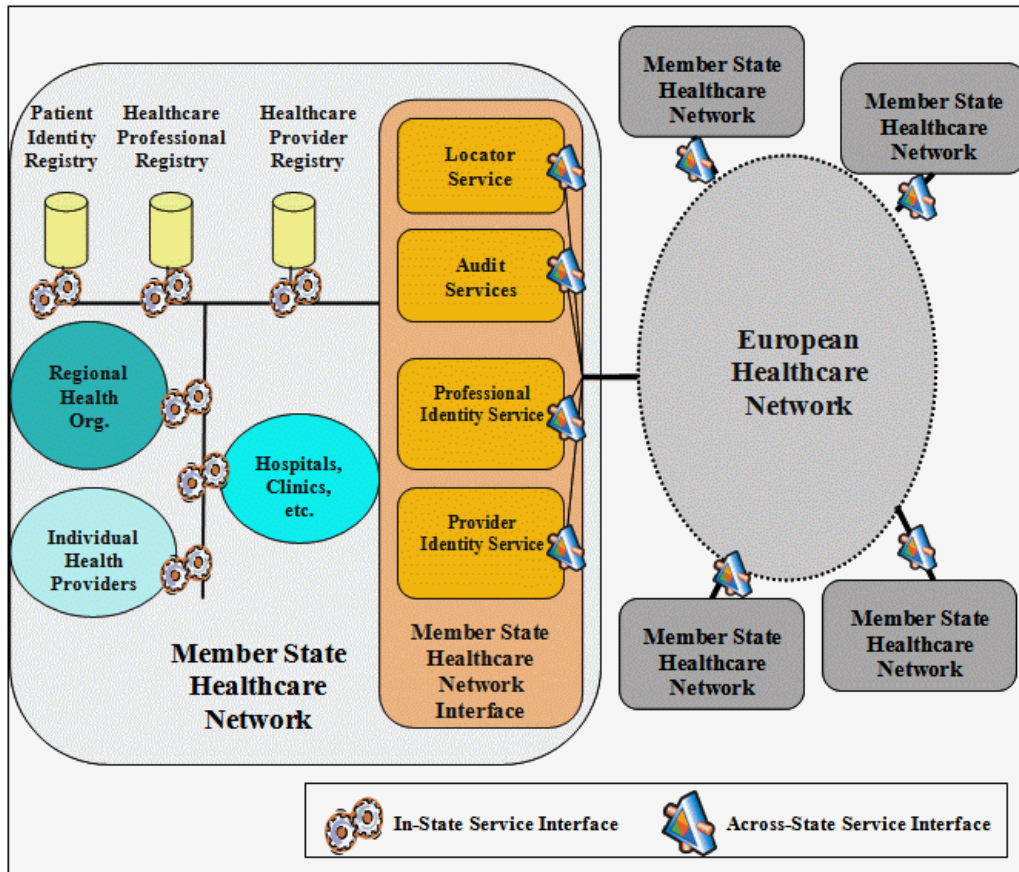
Patient Identity Registry

Healthcare Professional Registry

Healthcare Provider Registry

Locator Service

Audit Services

Professional Identity Service

Provider Identity Service

Regional Health Org.

Hospitals, Clinics, etc.

Individual Health Providers

Member State Healthcare Network

Member State Healthcare Network Interface

Member State Healthcare Network

Member State Healthcare Network

European Healthcare Network

Member State Healthcare Network

Member State Healthcare Network

In-State Service Interface

Across-State Service Interface